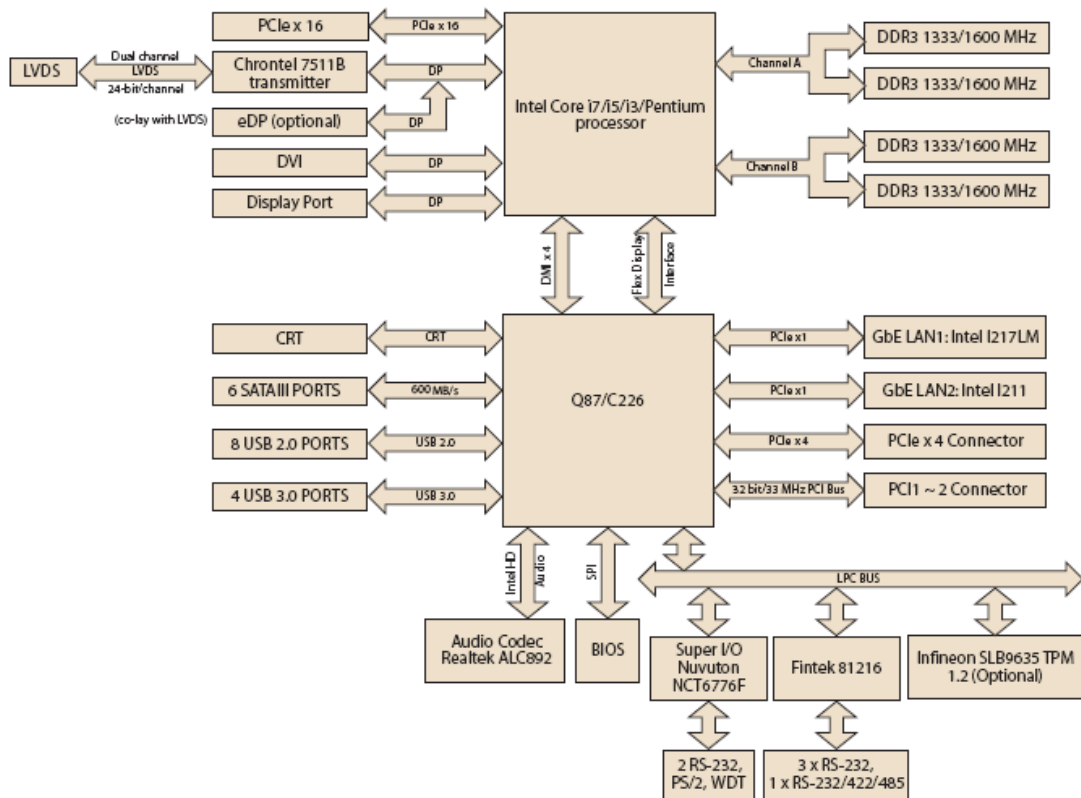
PCIe x 16
PCIe x 16
LVDS
Dual channel LVDS 24-bit/channel
Chrontel 7511B transmitter
DP
(co-lay with LVDS)
eDP (optional)
DP
DVI
DP
Display Port
DP
Intel Core i7/i5/i3/Pentium processor
Channel A
DDR3 1333/1600 MHz
DDR3 1333/1600 MHz
Channel B
DDR3 1333/1600 MHz
DDR3 1333/1600 MHz
DMI x 4
Flex Display Interface
CRT
CRT
6 SATAIII PORTS
600 MB/s
8 USB 2.0 PORTS
USB 2.0
4 USB 3.0 PORTS
USB 3.0
Q87/C226
PCIe x1
GbE LAN1: Intel I217LM
PCIe x1
GbE LAN2: Intel I211
PCIe x4
PCIe x 4 Connector
32 bit/33 MHz PCI Bus
PCI1 ~ 2 Connector
Intel HD Audio
SPI
LPC BUS
Audio Codec Realtek ALC892
BIOS
Super I/O Nuvuton NCT6776F
Fintek 81216
Infineon SLB9635 TPM 1.2 (Optional)
2 RS-232, PS/2, WDT
3 x RS-232, 1 x RS-232/422/485